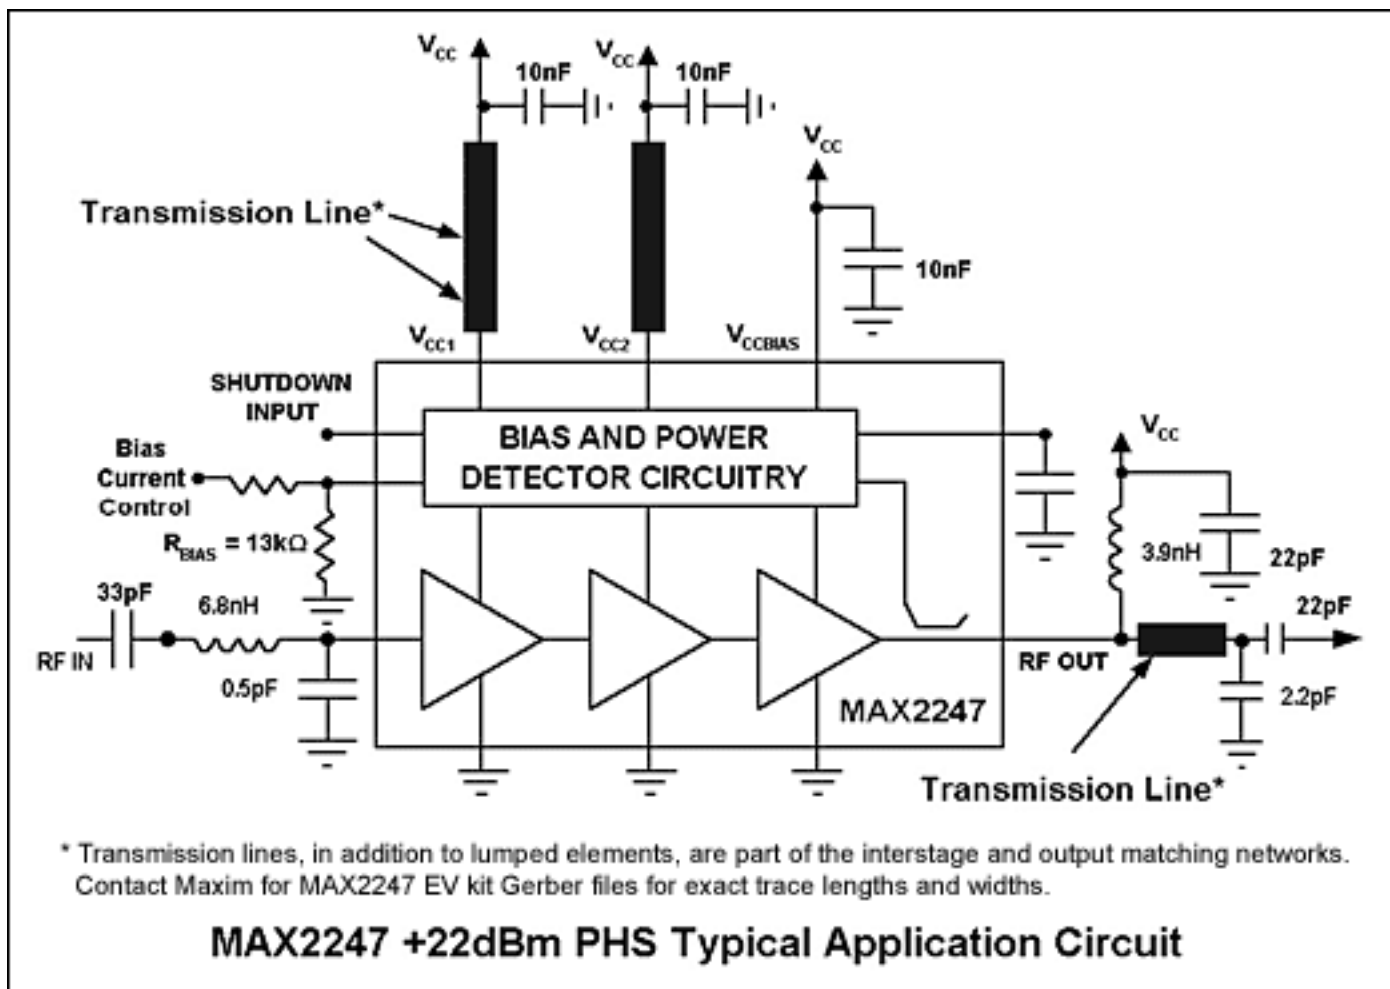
$V_{CC}$

10nF

$V_{CC}$

10nF

$V_{CC}$

Transmission Line*

10nF

$V_{CC1}$

$V_{CC2}$

$V_{CCBIAS}$

SHUTDOWN INPUT

BIAS AND POWER DETECTOR CIRCUITRY

Bias Current Control

$V_{CC}$

$R_{BIAS}$ = 13kΩ

3.9nH

22pF

33pF

6.8nH

22pF

RF IN

RF OUT

0.5pF

2.2pF

MAX2247

Transmission Line*

* Transmission lines, in addition to lumped elements, are part of the interstage and output matching networks. Contact Maxim for MAX2247 EV kit Gerber files for exact trace lengths and widths.

MAX2247 +22dBm PHS Typical Application Circuit